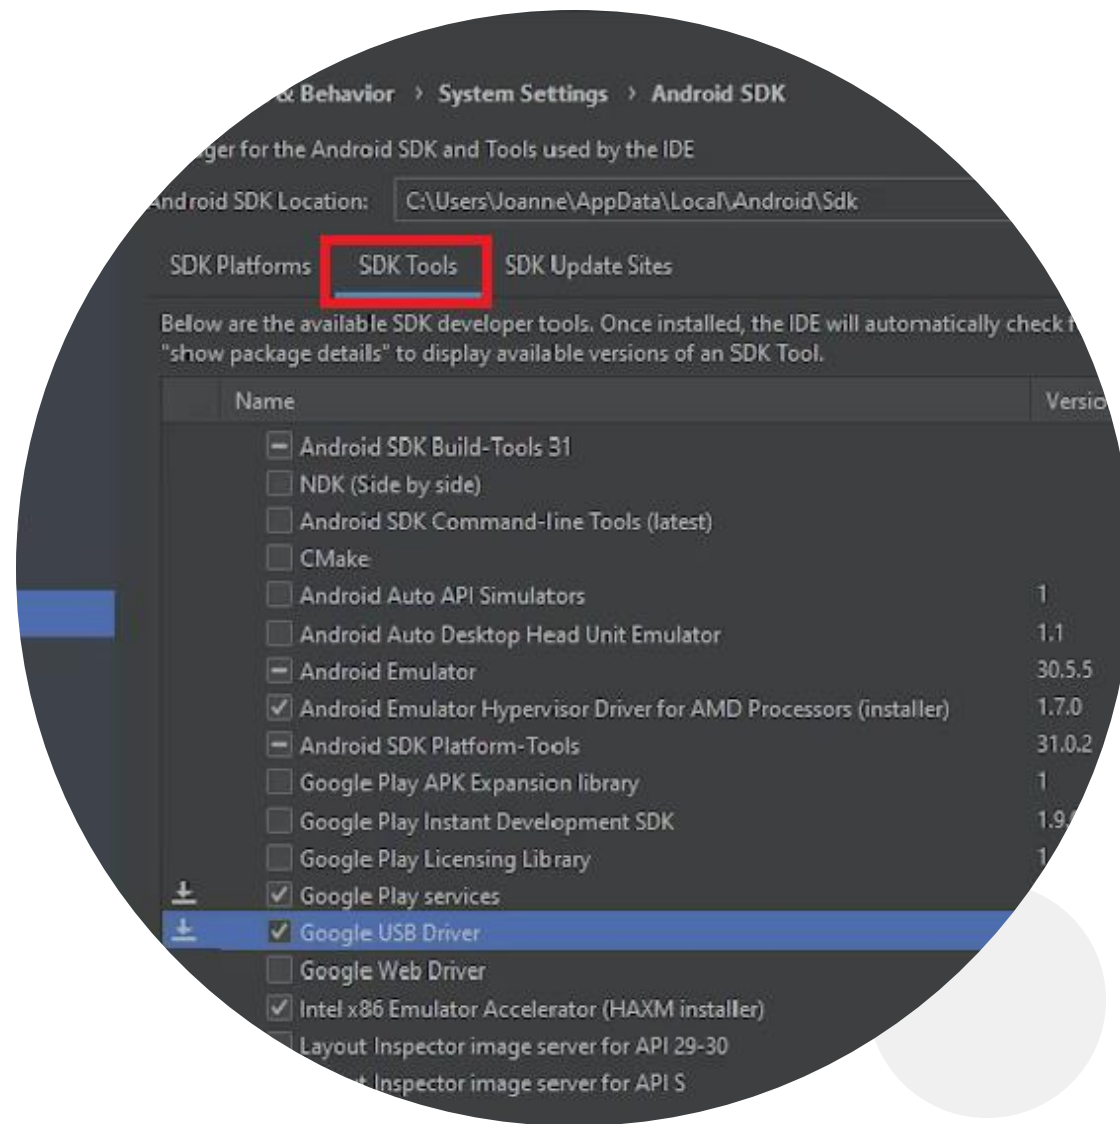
& Behavior › System Settings › Android SDK

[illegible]ger for the Android SDK and Tools used by the IDE

Android SDK Location: C:\Users\Joanne\AppData\Local\Android\Sdk

SDK Platforms SDK Tools SDK Update Sites

Below are the available SDK developer tools. Once installed, the IDE will automatically check f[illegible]
"show package details" to display available versions of an SDK Tool.

| Name | Versio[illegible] |
|---|---|
| Android SDK Build-Tools 31 | |
| NDK (Side by side) | |
| Android SDK Command-line Tools (latest) | |
| CMake | |
| Android Auto API Simulators | 1 |
| Android Auto Desktop Head Unit Emulator | 1.1 |
| Android Emulator | 30.5.5 |
| Android Emulator Hypervisor Driver for AMD Processors (installer) | 1.7.0 |
| Android SDK Platform-Tools | 31.0.2 |
| Google Play APK Expansion library | 1 |
| Google Play Instant Development SDK | 1.9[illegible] |
| Google Play Licensing Library | 1 |
| Google Play services | |
| Google USB Driver | |
| Google Web Driver | |
| Intel x86 Emulator Accelerator (HAXM installer) | |
| Layout Inspector image server for API 29-30 | |
| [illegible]t Inspector image server for API S | |